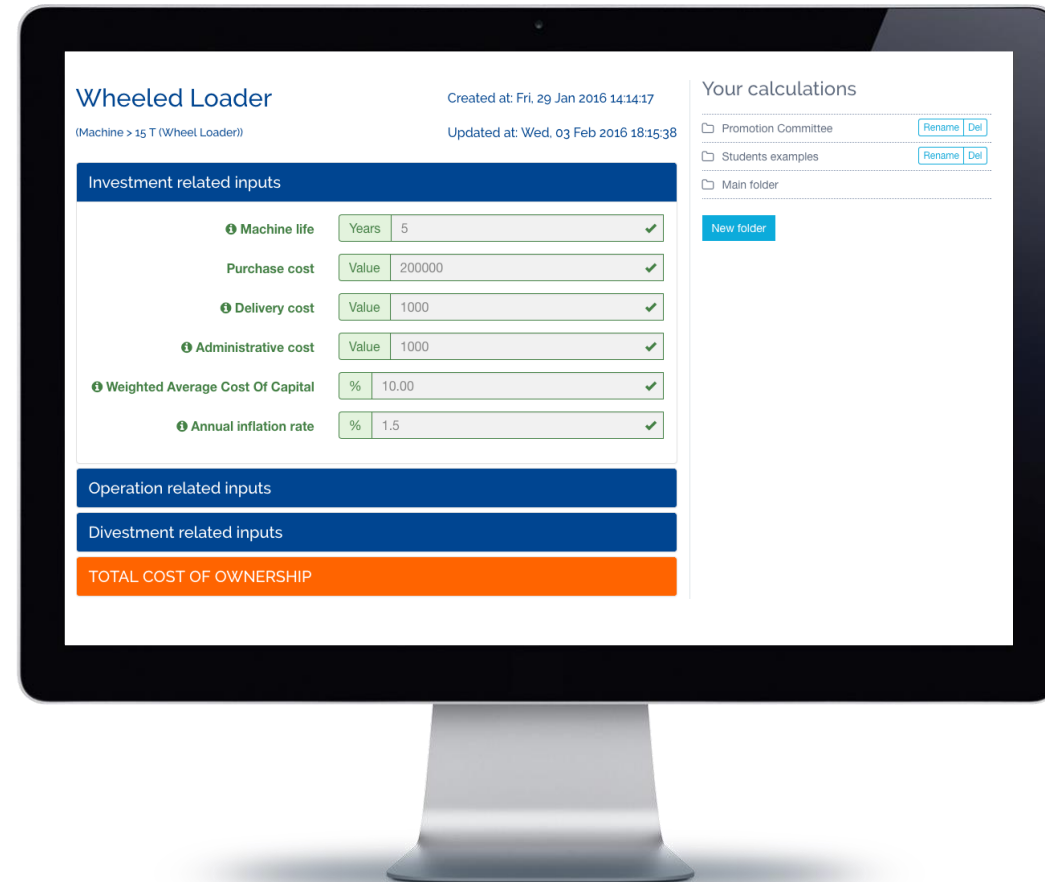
Wheeled Loader

(Machine > 15 T (Wheel Loader))

Created at: Fri, 29 Jan 2016 14:14:17

Updated at: Wed, 03 Feb 2016 18:15:38

Investment related inputs

Machine life | Years | 5

Purchase cost | Value | 200000

Delivery cost | Value | 1000

Administrative cost | Value | 1000

Weighted Average Cost Of Capital | % | 10.00

Annual inflation rate | % | 1.5

Operation related inputs

Divestment related inputs

TOTAL COST OF OWNERSHIP

Your calculations

Promotion Committee Rename Del

Students examples Rename Del

Main folder

New folder